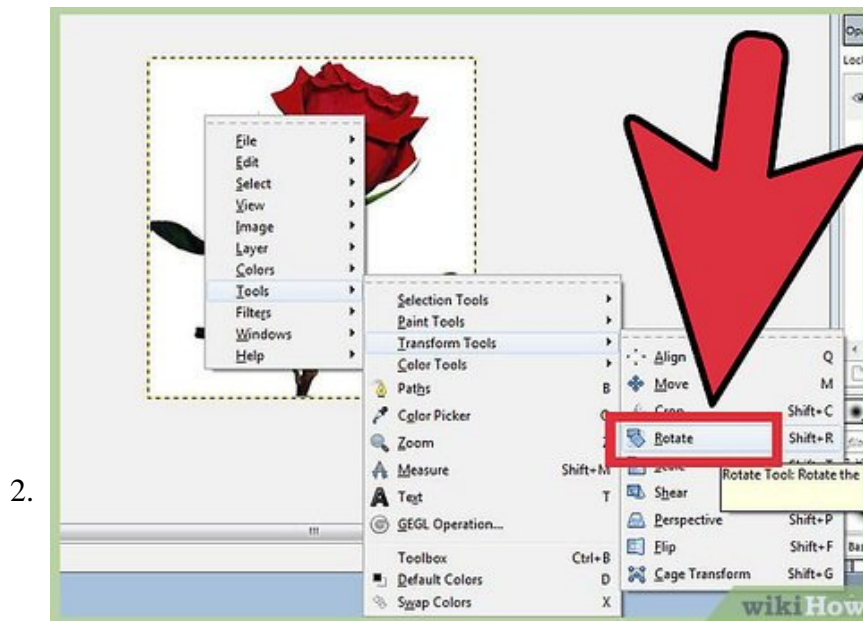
2.

File
Edit
Select
View
Image
Layer
Colors
Tools
Filters
Windows
Help

Selection Tools
Paint Tools
Transform Tools
Color Tools
Paths B
Color Picker O
Zoom Z
Measure Shift+M
Text T
GEGL Operation...
Toolbox Ctrl+B
Default Colors D
Swap Colors X

Align Q
Move M
Crop Shift+C
Rotate Shift+R
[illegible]
Shear
Perspective Shift+P
Flip Shift+F
Cage Transform Shift+G

Rotate Tool: Rotate the

Op
Lock
Ba

wikiHow